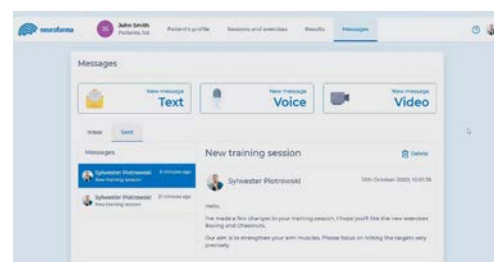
neuroforma

JS John Smith
Patients list

Patient's profile Sessions and exercises Results Messages

Messages

New message
Text

New message
Voice

New message
Video

Inbox Sent

Messages

Sylwester Piotrowski 8 minutes ago
New training session

Sylwester Piotrowski 21 minutes ago
New training session

New training session

Delete

Sylwester Piotrowski

10th October 2020, 10:01:16

Hello,

I've made a few changes in your training session, I hope you'll like the new exercises: Boxing and Chestnuts.

Our aim is to strengthen your arm muscles. Please focus on hitting the targets very precisely.